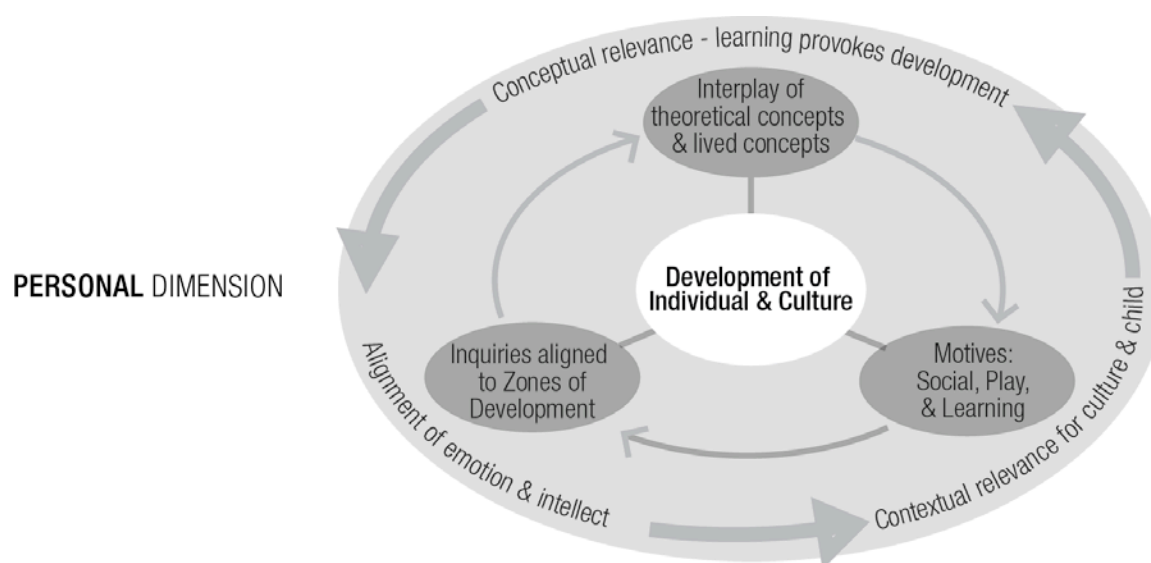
PERSONAL DIMENSION

Conceptual relevance - learning provokes development

Interplay of theoretical concepts & lived concepts

Development of Individual & Culture

Inquiries aligned to Zones of Development

Motives: Social, Play, & Learning

Alignment of emotion & intellect

Contextual relevance for culture & child